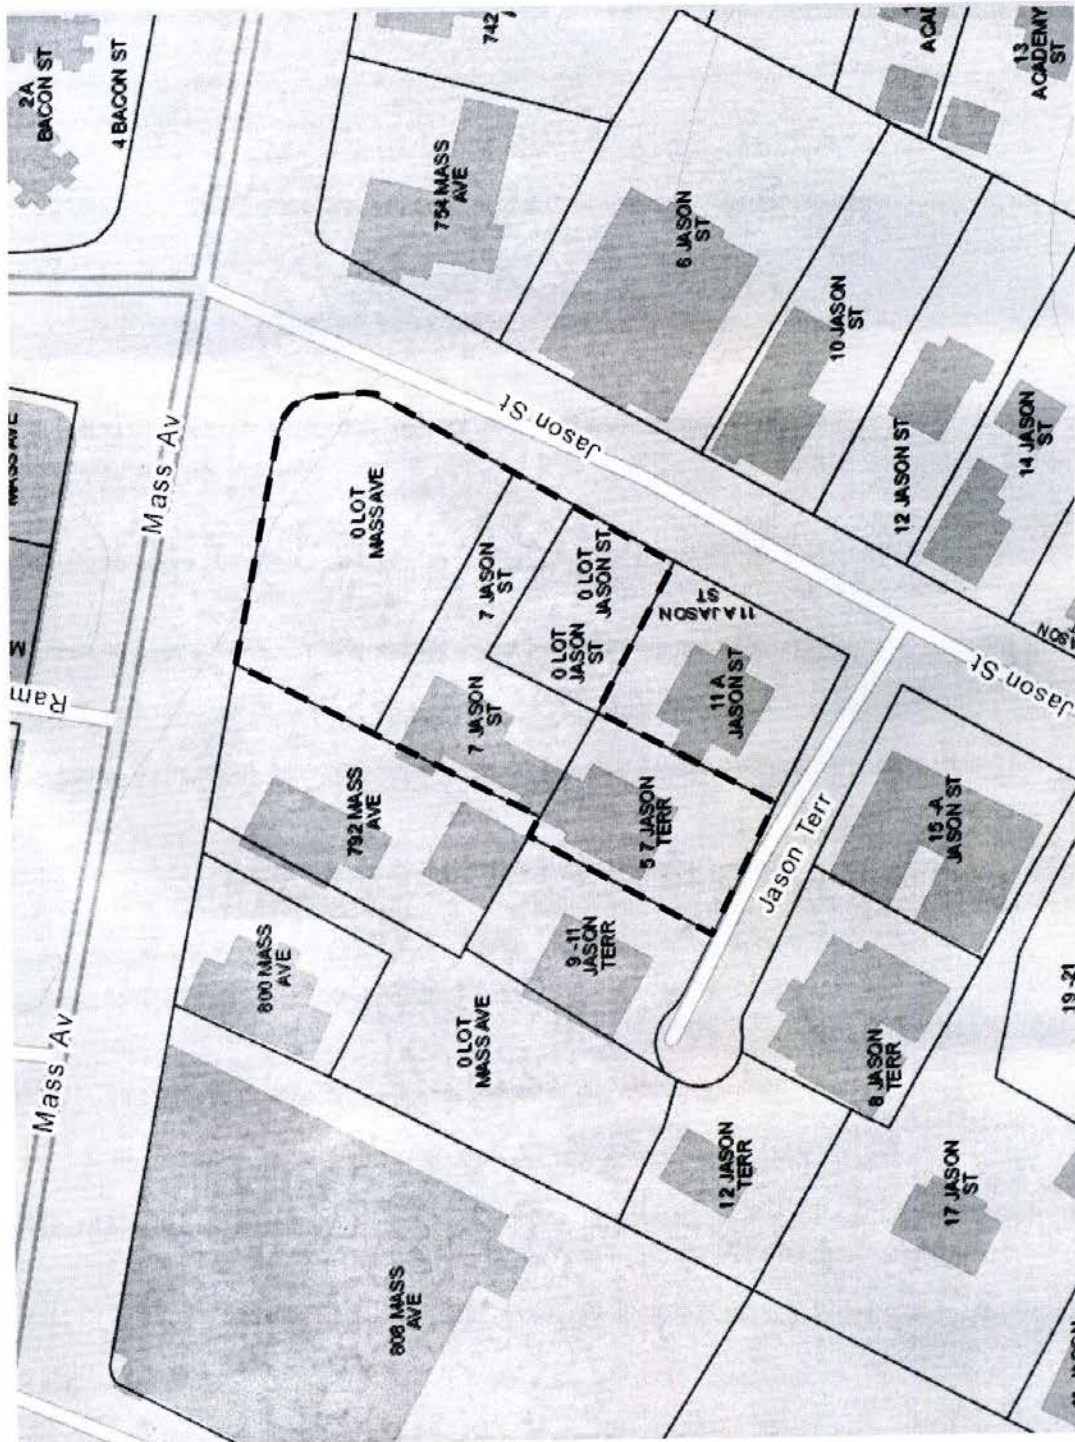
2A BACON ST
4 BACON ST
742
ACAD
13 ACADEMY ST
754 MASS AVE
6 JASON ST
10 JASON ST
12 JASON ST
14 JASON ST
MASS AVE
Mass Av
Jason St
0 LOT MASS AVE
7 JASON ST
0 LOT JASON ST
0 LOT JASON ST
11 A JASON ST
11 A JASON ST
JASON
Jason St
M
Ram
7 JASON ST
792 MASS AVE
5 7 JASON TERR
Jason Terr
15-A JASON ST
800 MASS AVE
9-11 JASON TERR
0 LOT MASS AVE
8 JASON TERR
19-21
Mass Av
12 JASON TERR
17 JASON ST
808 MASS AVE